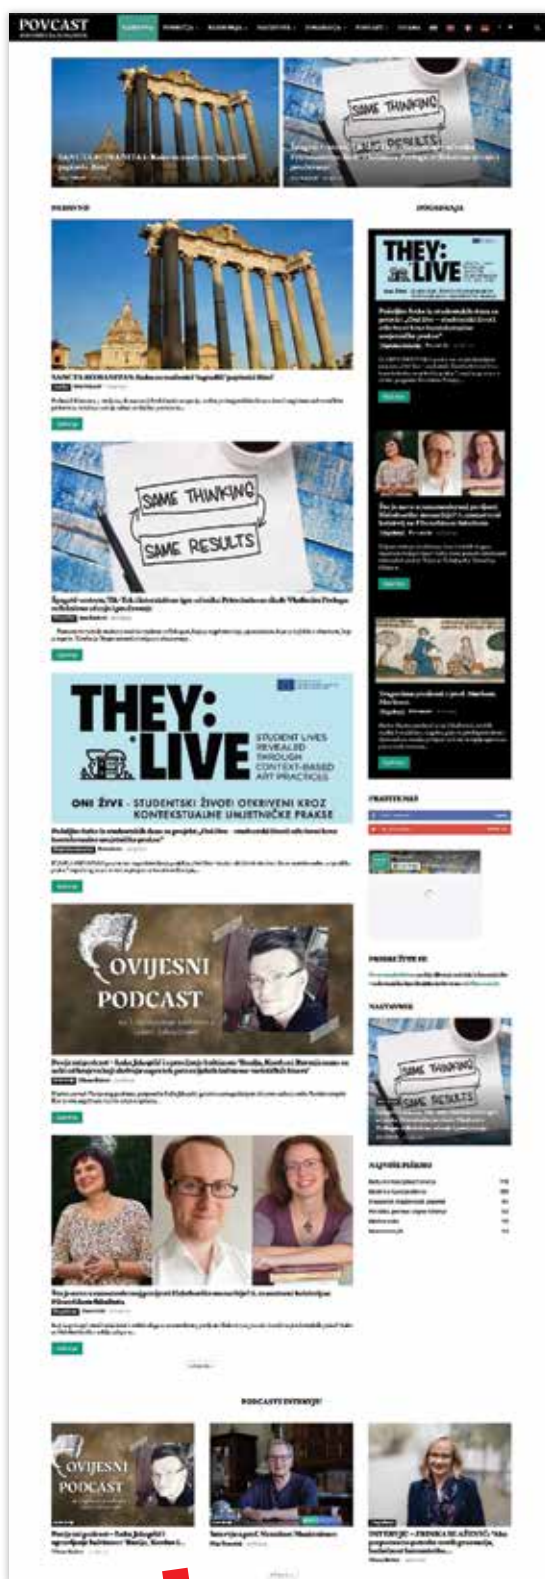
POVCAST

SAME THINKING

SAME RESULTS

THEY: LIVE

SAME THINKING

SAME RESULTS

THEY: LIVE

STUDENT LIVES REVEALED THROUGH CONTEXT-BASED ART PRACTICES

ONI ŽIVE - STUDENTSKI ŽIVOTI OTKRIVENI KROZ KONTEKSTUALNE UMJETNIČKE PRAKSE

OVIJESNI PODCAST

SAME THINKING

SAME RESULTS

PODCASTI INTERVJU

OVIJESNI PODCAST